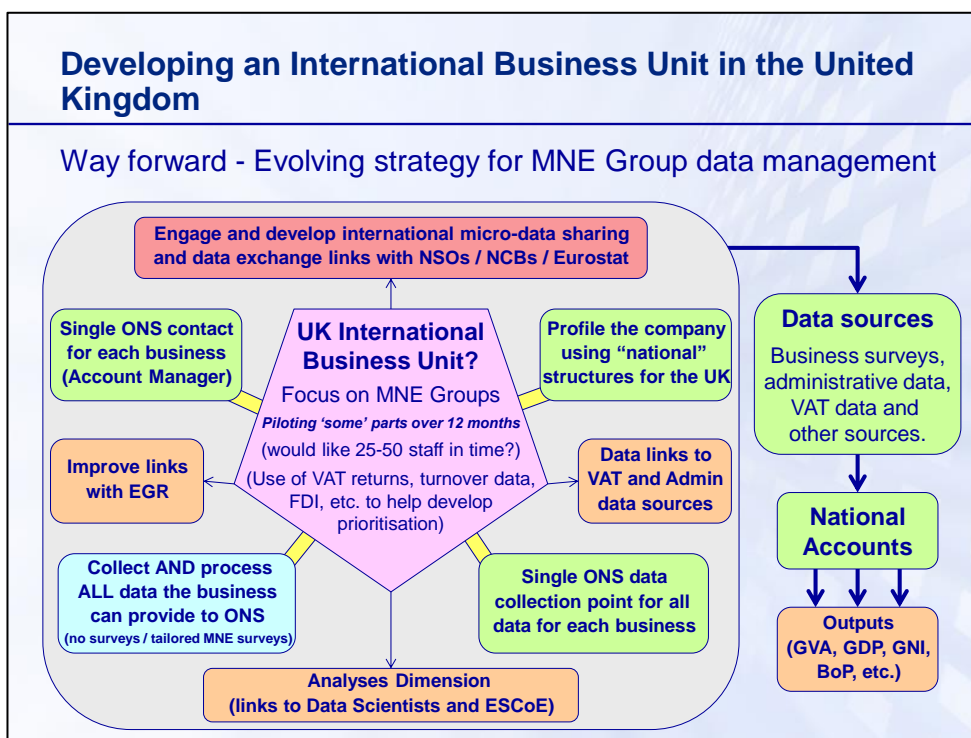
Developing an International Business Unit in the United Kingdom

Way forward - Evolving strategy for MNE Group data management

Engage and develop international micro-data sharing and data exchange links with NSOs / NCBs / Eurostat

Single ONS contact for each business (Account Manager)

UK International Business Unit?

Focus on MNE Groups

Piloting 'some' parts over 12 months

(would like 25-50 staff in time?)

(Use of VAT returns, turnover data, FDI, etc. to help develop prioritisation)

Profile the company using "national" structures for the UK

Improve links with EGR

Data links to VAT and Admin data sources

Collect AND process ALL data the business can provide to ONS (no surveys / tailored MNE surveys)

Single ONS data collection point for all data for each business

Analyses Dimension (links to Data Scientists and ESCoE)

Data sources

Business surveys, administrative data, VAT data and other sources.

National Accounts

Outputs (GVA, GDP, GNI, BoP, etc.)